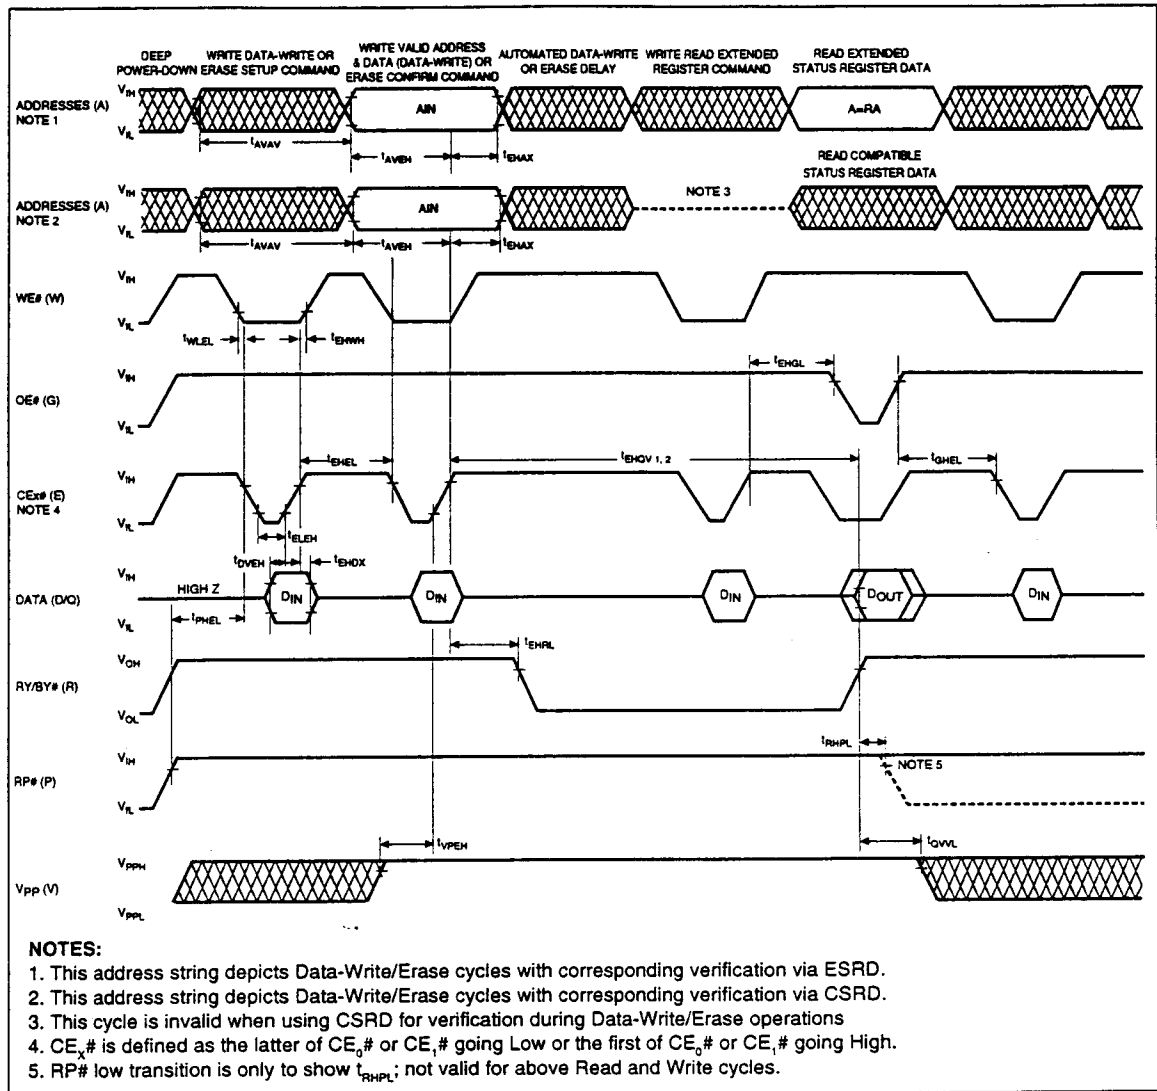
DEEP POWER-DOWN

WRITE DATA-WRITE OR ERASE SETUP COMMAND

WRITE VALID ADDRESS & DATA (DATA-WRITE) OR ERASE CONFIRM COMMAND

AUTOMATED DATA-WRITE OR ERASE DELAY

WRITE READ EXTENDED REGISTER COMMAND

READ EXTENDED STATUS REGISTER DATA

ADDRESSES (A) NOTE 1

$V_{IH}$

$V_{IL}$

AIN

A=RA

$t_{AVAV}$

$t_{AVEH}$

$t_{EHAX}$

READ COMPATIBLE STATUS REGISTER DATA

ADDRESSES (A) NOTE 2

$V_{IH}$

$V_{IL}$

AIN

NOTE 3

$t_{AVAV}$

$t_{AVEH}$

$t_{EHAX}$

WE# (W)

$V_{IH}$

$V_{IL}$

$t_{WLEL}$

$t_{EHWH}$

$t_{EHGL}$

OE# (G)

$V_{IH}$

$V_{IL}$

$t_{EHEL}$

$t_{EHQV\ 1,\ 2}$

$t_{GHEL}$

CEx# (E) NOTE 4

$V_{IH}$

$V_{IL}$

$t_{ELEH}$

$t_{DVEH}$

$t_{EHDX}$

DATA (D/Q)

$V_{IH}$

$V_{IL}$

HIGH Z

$D_{IN}$

$D_{IN}$

$D_{IN}$

$D_{OUT}$

$D_{IN}$

$t_{PHEL}$

$t_{EHRL}$

RY/BY# (R)

$V_{OH}$

$V_{OL}$

$t_{RHPL}$

RP# (P)

$V_{IH}$

$V_{IL}$

NOTE 5

$t_{VPEH}$

$t_{QVVL}$

$V_{PP}$ (V)

$V_{PPH}$

$V_{PPL}$

NOTES:
1. This address string depicts Data-Write/Erase cycles with corresponding verification via ESRD.
2. This address string depicts Data-Write/Erase cycles with corresponding verification via CSRD.
3. This cycle is invalid when using CSRD for verification during Data-Write/Erase operations
4. $CE_X$# is defined as the latter of $CE_0$# or $CE_1$# going Low or the first of $CE_0$# or $CE_1$# going High.
5. RP# low transition is only to show $t_{RHPL}$; not valid for above Read and Write cycles.